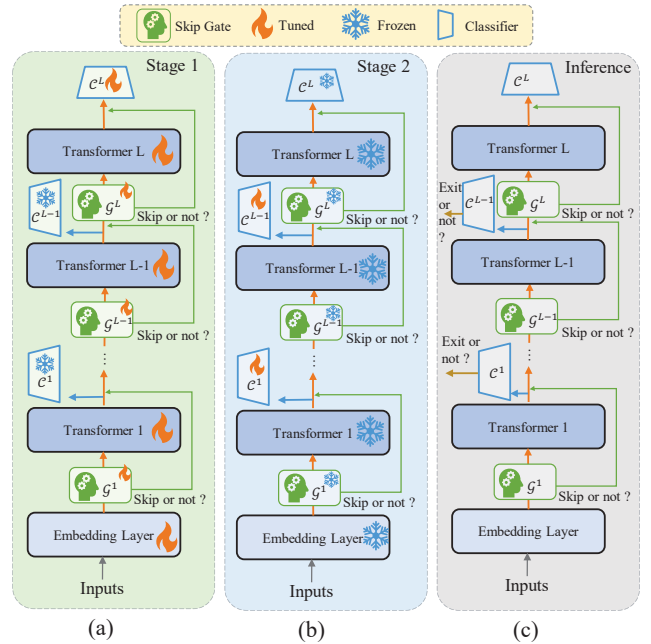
Skip Gate Tuned Frozen Classifier

Stage 1

$\mathcal{C}^L$

Transformer L

$\mathcal{C}^{L-1}$ $\mathcal{G}^L$ Skip or not ?

Transformer L-1

$\mathcal{G}^{L-1}$ Skip or not ?

$\mathcal{C}^1$

Transformer 1

$\mathcal{G}^1$ Skip or not ?

Embedding Layer

Inputs

(a)

Stage 2

$\mathcal{C}^L$

Transformer L

$\mathcal{C}^{L-1}$ $\mathcal{G}^L$ Skip or not ?

Transformer L-1

$\mathcal{G}^{L-1}$ Skip or not ?

$\mathcal{C}^1$

Transformer 1

$\mathcal{G}^1$ Skip or not ?

Embedding Layer

Inputs

(b)

Inference

$\mathcal{C}^L$

Transformer L

Exit or not ? $\mathcal{C}^{L-1}$ $\mathcal{G}^L$ Skip or not ?

Transformer L-1

$\mathcal{G}^{L-1}$ Skip or not ?

Exit or not ? $\mathcal{C}^1$

Transformer 1

$\mathcal{G}^1$ Skip or not ?

Embedding Layer

Inputs

(c)